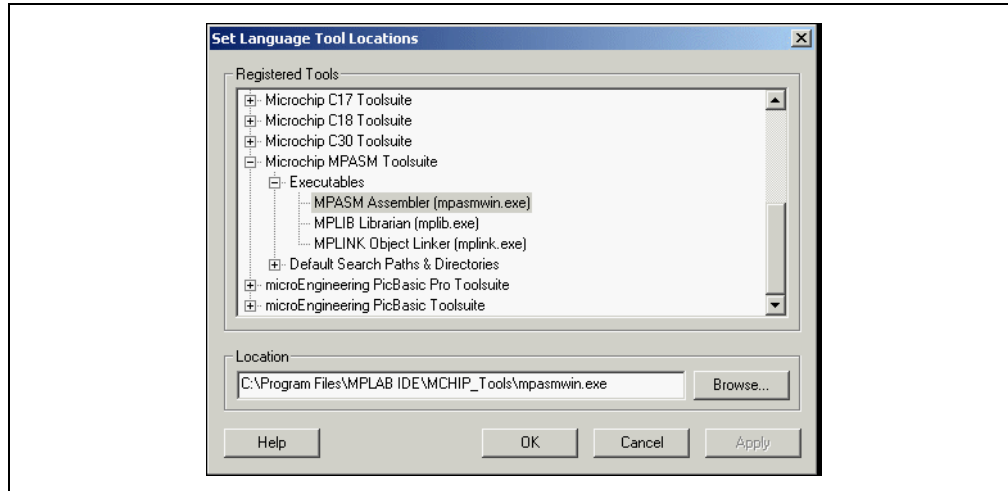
Set Language Tool Locations

Registered Tools

Microchip C17 Toolsuite
Microchip C18 Toolsuite
Microchip C30 Toolsuite
Microchip MPASM Toolsuite
Executables
MPASM Assembler (mpasmwin.exe)
MPLIB Librarian (mplib.exe)
MPLINK Object Linker (mplink.exe)
Default Search Paths & Directories
microEngineering PicBasic Pro Toolsuite
microEngineering PicBasic Toolsuite

Location

C:\Program Files\MPLAB IDE\MCHIP_Tools\mpasmwin.exe

Browse...

Help

OK

Cancel

Apply